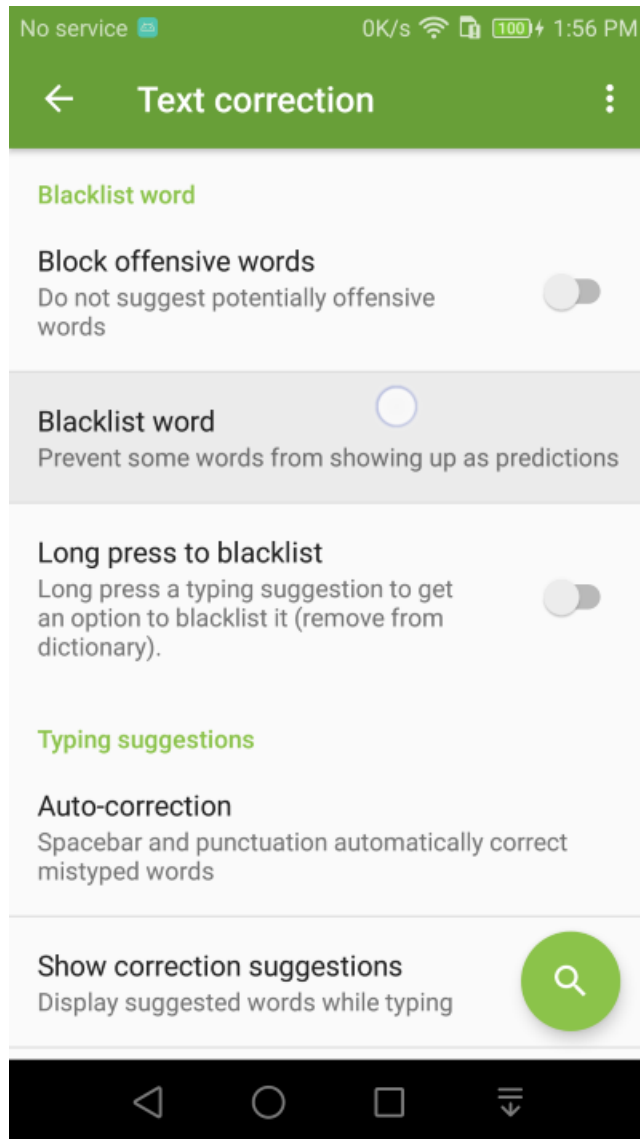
No service 0K/s 100 1:56 PM

Text correction

Blacklist word

Block offensive words
Do not suggest potentially offensive words

Blacklist word
Prevent some words from showing up as predictions

Long press to blacklist
Long press a typing suggestion to get an option to blacklist it (remove from dictionary).

Typing suggestions

Auto-correction
Spacebar and punctuation automatically correct mistyped words

Show correction suggestions
Display suggested words while typing